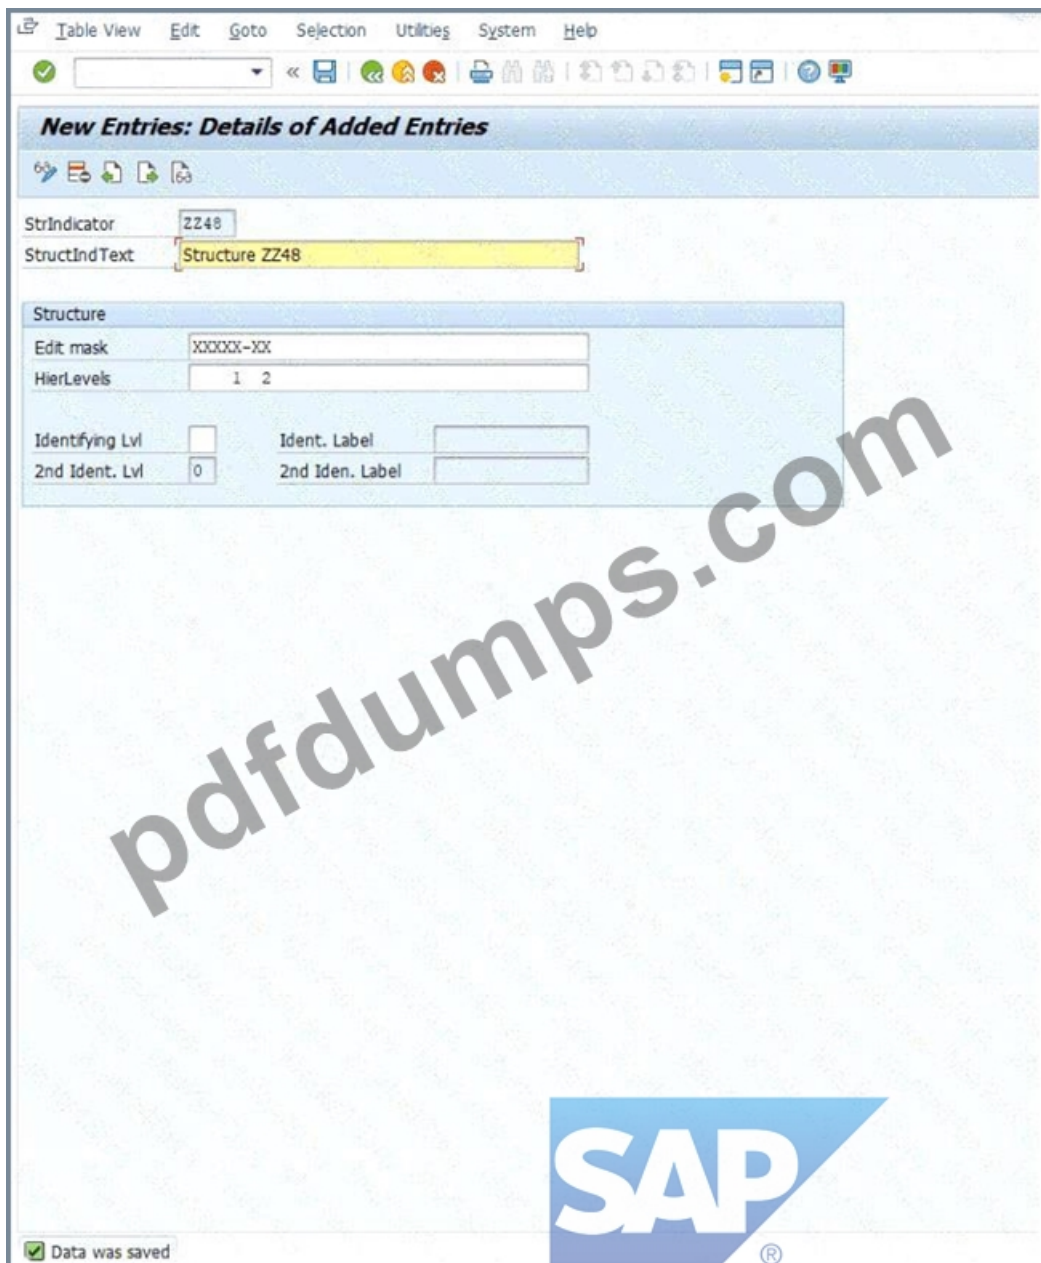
Table View Edit Goto Selection Utilities System Help

New Entries: Details of Added Entries

StrIndicator ZZ48
StructIndText Structure ZZ48

Structure
Edit mask XXXXX-XX
HierLevels 1 2

Identifying Lvl
Ident. Label
2nd Ident. Lvl 0
2nd Iden. Label

pdfdumps.com

SAP®

Data was saved